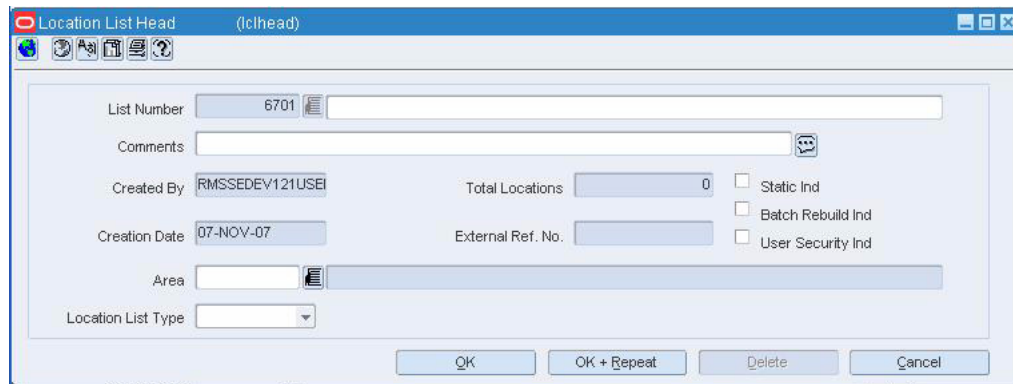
Location List Head (lclhead)

List Number 6701

Comments

Created By RMSSEDEV121USEI

Total Locations 0

Static Ind

Batch Rebuild Ind

Creation Date 07-NOV-07

External Ref. No.

User Security Ind

Area

Location List Type

OK

OK + Repeat

Delete

Cancel